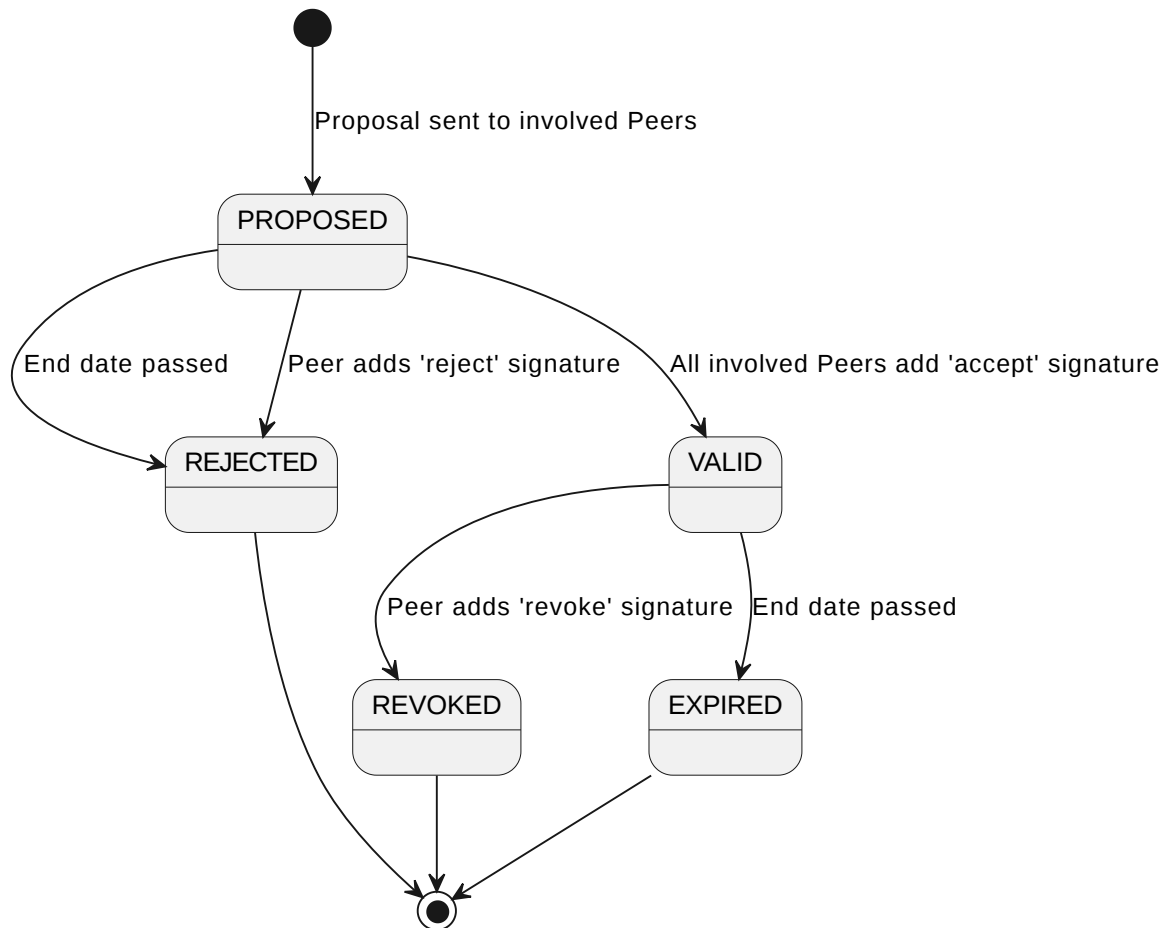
Proposal sent to involved Peers

PROPOSED

End date passed

Peer adds 'reject' signature

All involved Peers add 'accept' signature

REJECTED

VALID

Peer adds 'revoke' signature

End date passed

REVOKED

EXPIRED